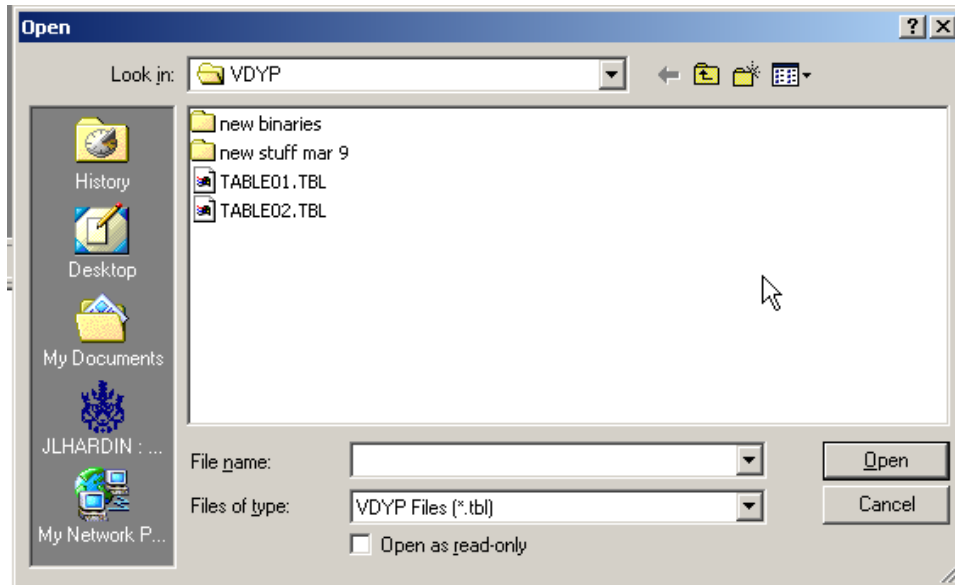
Open

?
X

Look in: VDYP

History
Desktop
My Documents
JLHARDIN : ...
My Network P...

new binaries
new stuff mar 9
TABLE01.TBL
TABLE02.TBL

File name:
Files of type: VDYP Files (*.tbl)
Open as read-only

Open
Cancel